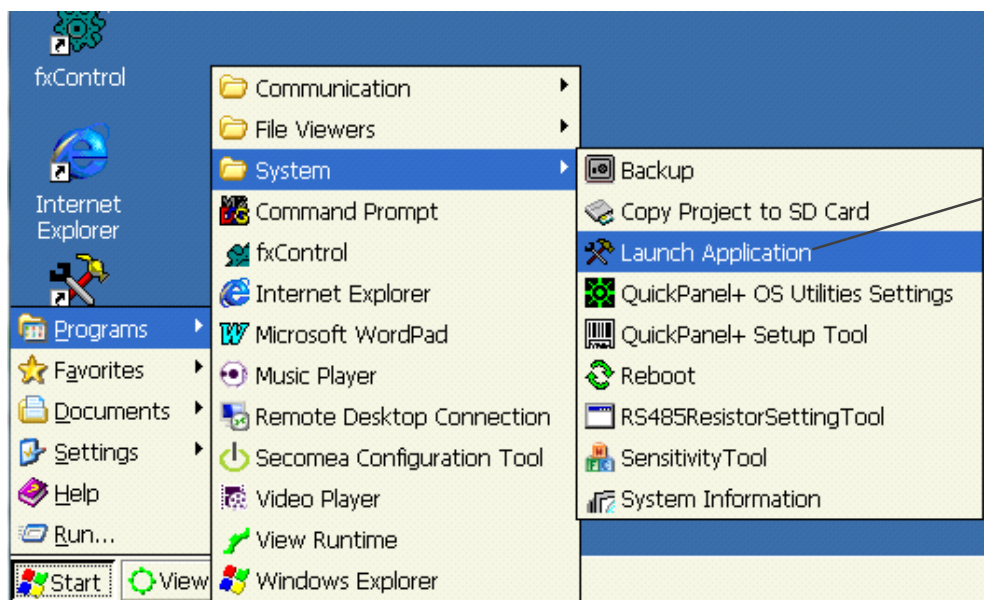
fxControl

Internet Explorer

Programs
Favorites
Documents
Settings
Help
Run...

Start
View

Communication
File Viewers
System
Command Prompt
fxControl
Internet Explorer
Microsoft WordPad
Music Player
Remote Desktop Connection
Secomea Configuration Tool
Video Player
View Runtime
Windows Explorer

Backup
Copy Project to SD Card
Launch Application
QuickPanel+ OS Utilities Settings
QuickPanel+ Setup Tool
Reboot
RS485ResistorSettingTool
SensitivityTool
System Information